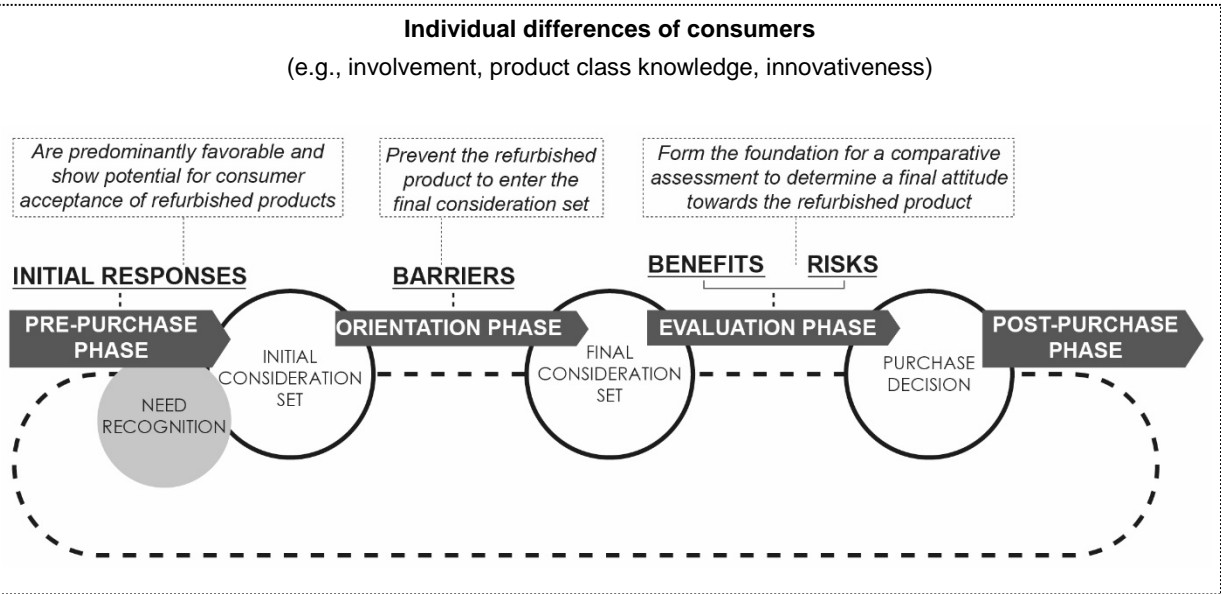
**Individual differences of consumers**

(e.g., involvement, product class knowledge, innovativeness)

*Are predominantly favorable and show potential for consumer acceptance of refurbished products*

*Prevent the refurbished product to enter the final consideration set*

*Form the foundation for a comparative assessment to determine a final attitude towards the refurbished product*

INITIAL RESPONSES

BARRIERS

BENEFITS

RISKS

PRE-PURCHASE PHASE

INITIAL CONSIDERATION SET

NEED RECOGNITION

ORIENTATION PHASE

FINAL CONSIDERATION SET

EVALUATION PHASE

PURCHASE DECISION

POST-PURCHASE PHASE